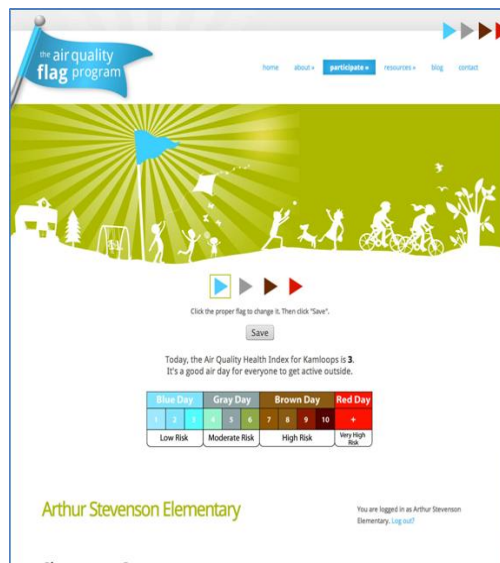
the air quality flag program

home about » participate » resources » blog contact

Click the proper flag to change it. Then click "Save".

Save

Today, the Air Quality Health Index for Kamloops is **3**.
It's a good air day for everyone to get active outside.

| Blue Day | | | Gray Day | | | Brown Day | | | | Red Day |
|---|---|---|---|---|---|---|---|---|---|---|
| 1 | 2 | 3 | 4 | 5 | 6 | 7 | 8 | 9 | 10 | + |
| Low Risk | | | Moderate Risk | | | High Risk | | | | Very High Risk |

Arthur Stevenson Elementary

You are logged in as Arthur Stevenson Elementary. Log out?